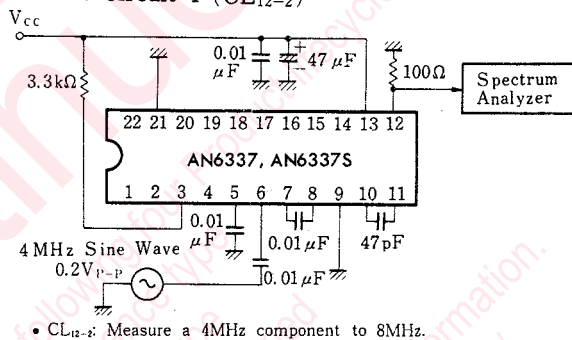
Circuit 1 ($CL_{12-2}$)

$V_{cc}$

0.01 $\mu$F

47 $\mu$F

3.3k$\Omega$

100$\Omega$

Spectrum Analyzer

22 21 20 19 18 17 16 15 14 13 12

AN6337, AN6337S

1 2 3 4 5 6 7 8 9 10 11

0.01 $\mu$F

0.01 $\mu$F

47pF

4MHz Sine Wave

0.2$V_{P-P}$

0.01 $\mu$F

• $CL_{12-2}$: Measure a 4MHz component to 8MHz.